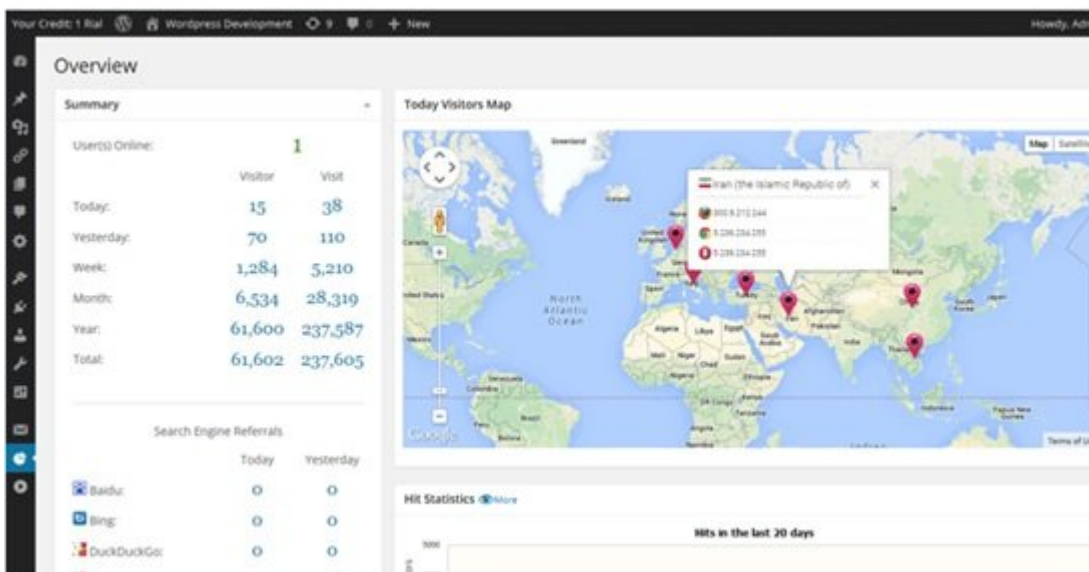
Your Credit: 1 Rial   Wordpress Development   9   0   + New   Howdy, Ad

Overview

Summary

User(s) Online: 1

| | Visitor | Visit |
|---|---|---|
| Today: | 15 | 38 |
| Yesterday: | 70 | 110 |
| Week: | 1,284 | 5,210 |
| Month: | 6,534 | 28,319 |
| Year: | 61,600 | 237,587 |
| Total: | 61,602 | 237,605 |

Search Engine Referrals

| | Today | Yesterday |
|---|---|---|
| Baidu: | 0 | 0 |
| Bing: | 0 | 0 |
| DuckDuckGo: | 0 | 0 |

Today Visitors Map

Map   Satellit

Iran (the Islamic Republic of)

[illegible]
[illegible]
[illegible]

Greenland   Iceland   Canada   United Kingdom   Spain   Turkey   Iran   Afghanistan   Pakistan   India   China   Mongolia   South Korea   Japan   Thailand   United States   Mexico   North Atlantic Ocean   Algeria   Libya   Egypt   Saudi Arabia   Mali   Niger   Sudan   Chad   Nigeria   Ethiopia   Venezuela   Colombia   Peru   Brazil   Bolivia   DR Congo   Tanzania   Angola   Indonesia   Papua New Guinea

Google   Terms of U

Hit Statistics   More

Hits in the last 20 days

5000